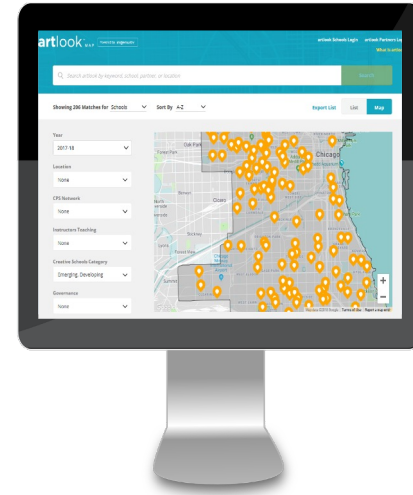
artlook MAP Powered by Ingenuity

artlook Schools Login artlook Partners Lo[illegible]

What is artloo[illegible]

Search artlook by keyword, school, partner, or location

Search

Showing 286 Matches for Schools Sort By A-Z

Export List List Map

Year
2017-18

Location
None

CPS Network
None

Instructors Teaching
None

Creative Schools Category
Emerging, Developing

Governance
None

Oak Park
Chicago
Cicero
Berwyn
Forest View
Summit

+
−

Map data ©2018 Google Terms of Use Report a map error